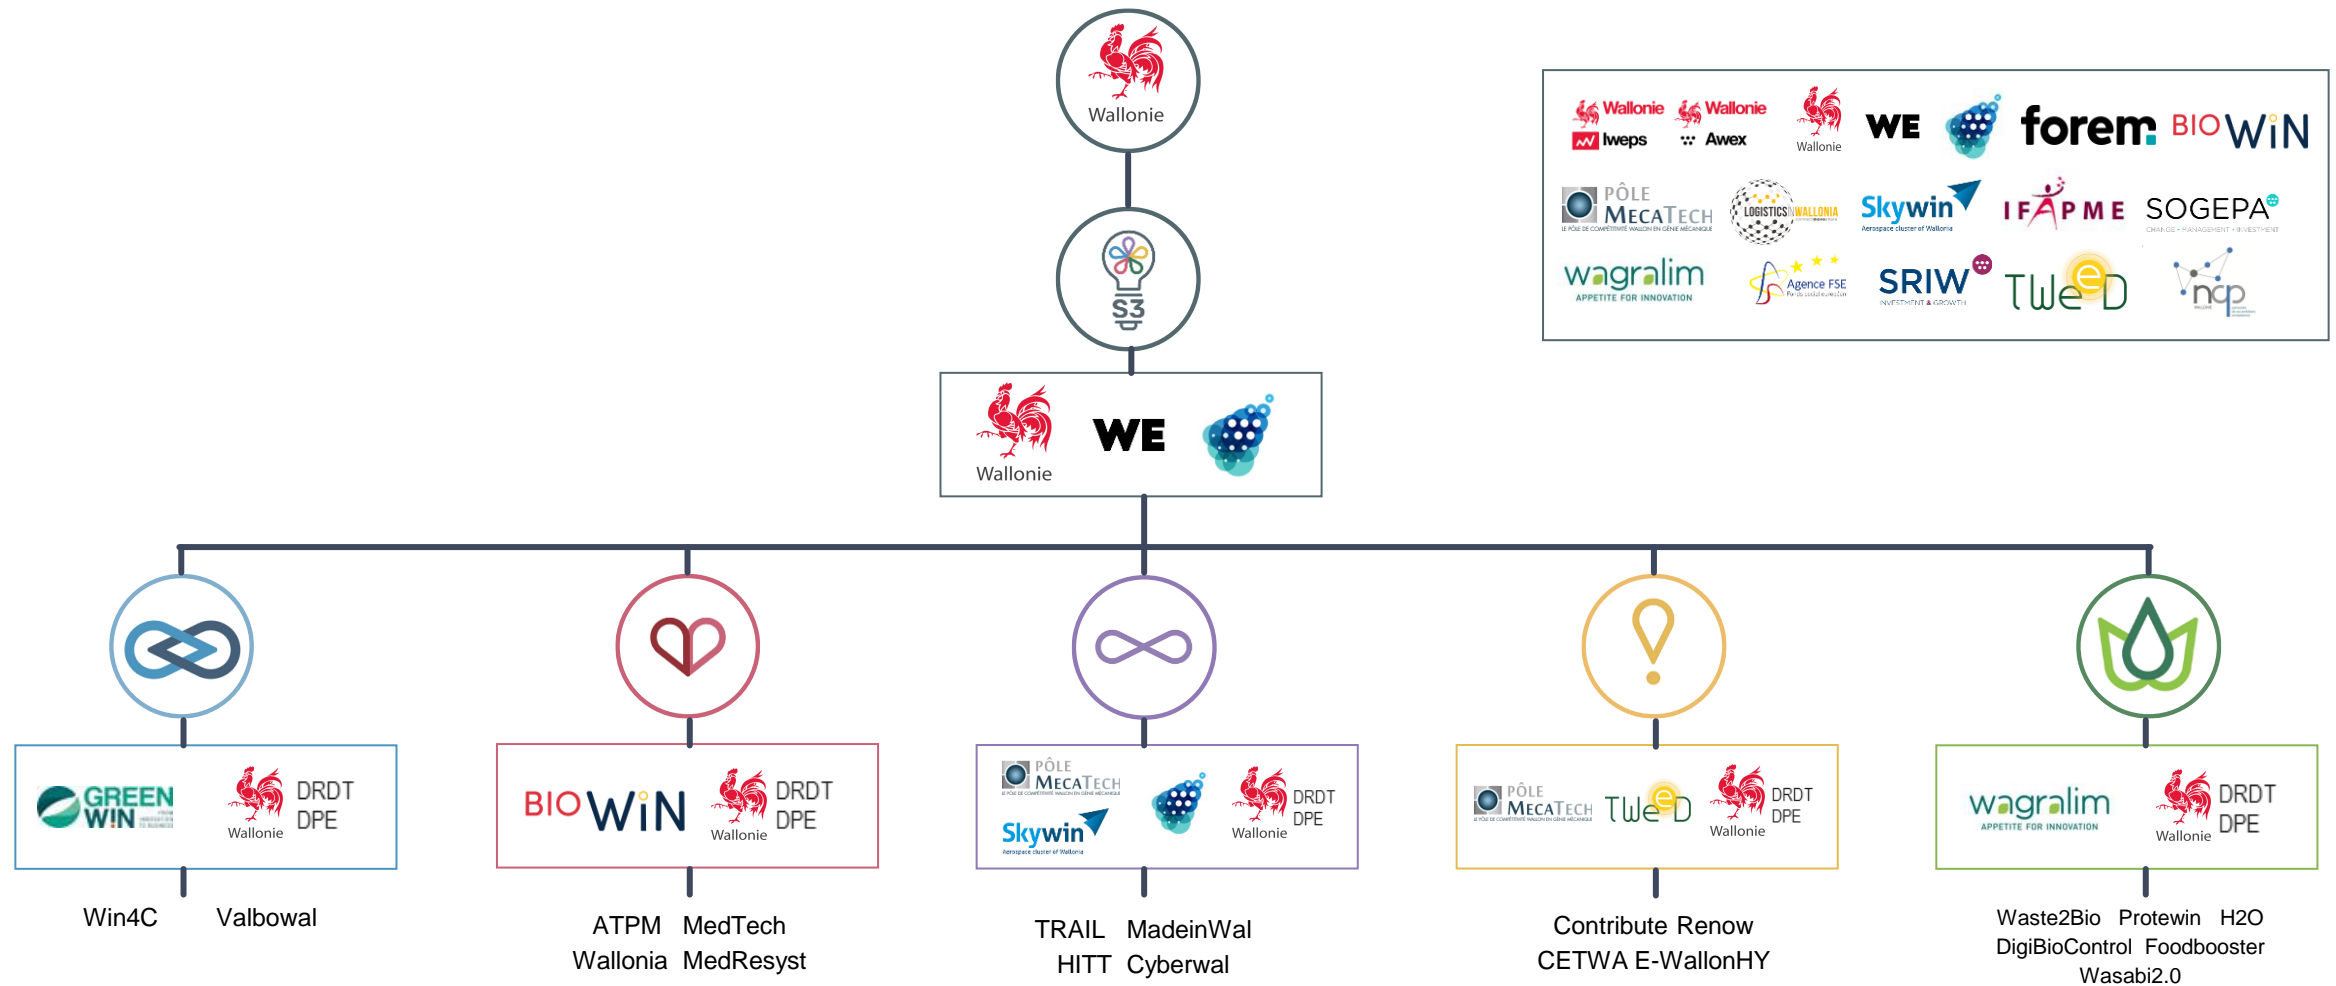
Wallonie

S3

Wallonie WE

Wallonie Iweps Wallonie Awex Wallonie WE forem BIOWIN
PÔLE MECATECH LOGISTICS IN WALLONIA Skywin IFAPME SOGEPA
wagralim APPETITE FOR INNOVATION Agence FSE SRIW TWeeD ncp

GREEN WIN Wallonie DRDT DPE
Win4C Valbowal

BIOWIN Wallonie DRDT DPE
ATPM MedTech
Wallonia MedResyst

PÔLE MECATECH Skywin Wallonie DRDT DPE
TRAIL MadeinWal
HITT Cyberwal

PÔLE MECATECH TWeeD Wallonie DRDT DPE
Contribute Renow
CETWA E-WallonHY

wagralim APPETITE FOR INNOVATION Wallonie DRDT DPE
Waste2Bio Protewin H2O
DigiBioControl Foodbooster
Wasabi2.0